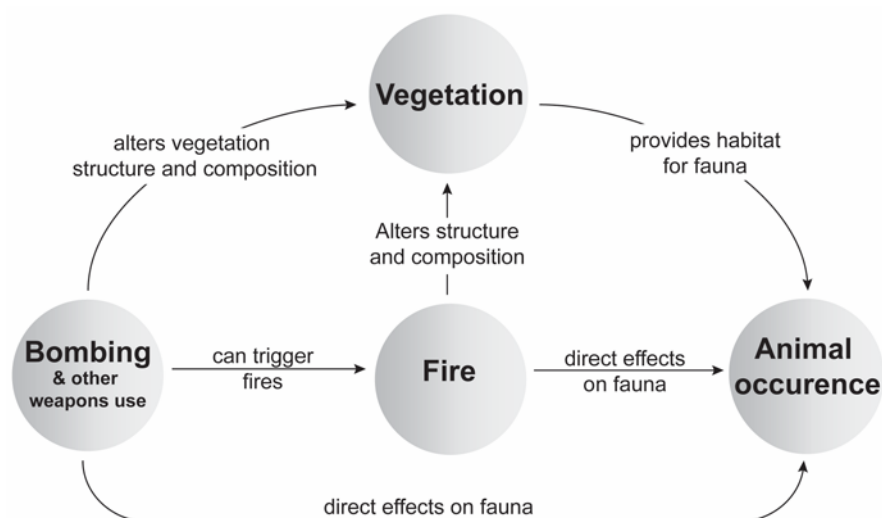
Vegetation

alters vegetation structure and composition

provides habitat for fauna

Alters structure and composition

Bombing & other weapons use

can trigger fires

Fire

direct effects on fauna

Animal occurence

direct effects on fauna